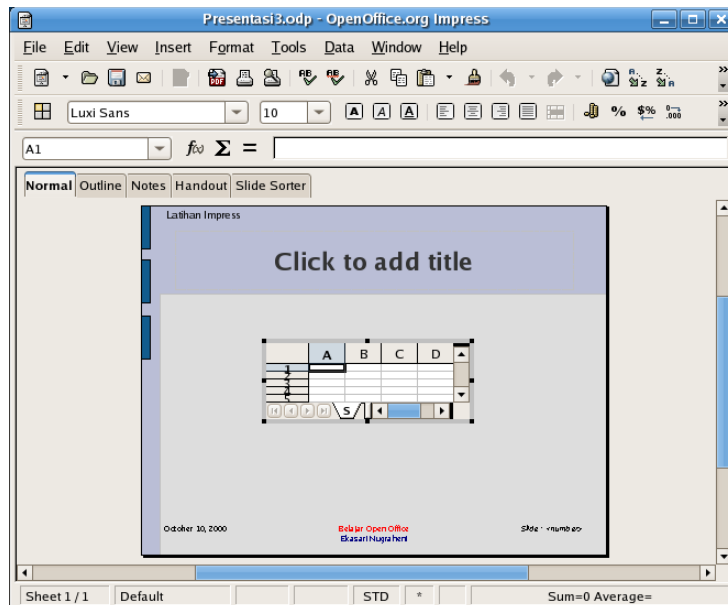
Presentasi3.odp - OpenOffice.org Impress

File Edit View Insert Format Tools Data Window Help

Luxi Sans 10

A1 $f(x)$ $\Sigma$ =

Normal Outline Notes Handout Slide Sorter

Latihan Impress

Click to add title

| | A | B | C | D |
|---|---|---|---|---|
| 1 | | | | |
| 2 | | | | |
| 3 | | | | |
| 4 | | | | |
| 5 | | | | |

S

October 10, 2000

Belajar Open Office
Ekasari Nugraheni

Slide : <number>

Sheet 1 / 1 Default STD * Sum=0 Average=